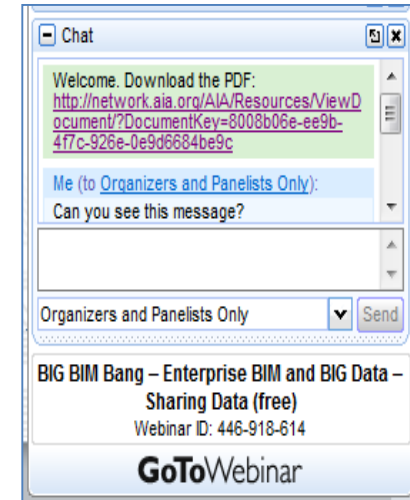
Chat

Welcome. Download the PDF: http://network.aia.org/AIA/Resources/ViewDocument/?DocumentKey=8008b06e-ee9b-4f7c-926e-0e9d6684be9c

Me (to Organizers and Panelists Only):
Can you see this message?

Organizers and Panelists Only

Send

BIG BIM Bang – Enterprise BIM and BIG Data – Sharing Data (free)
Webinar ID: 446-918-614

GoToWebinar